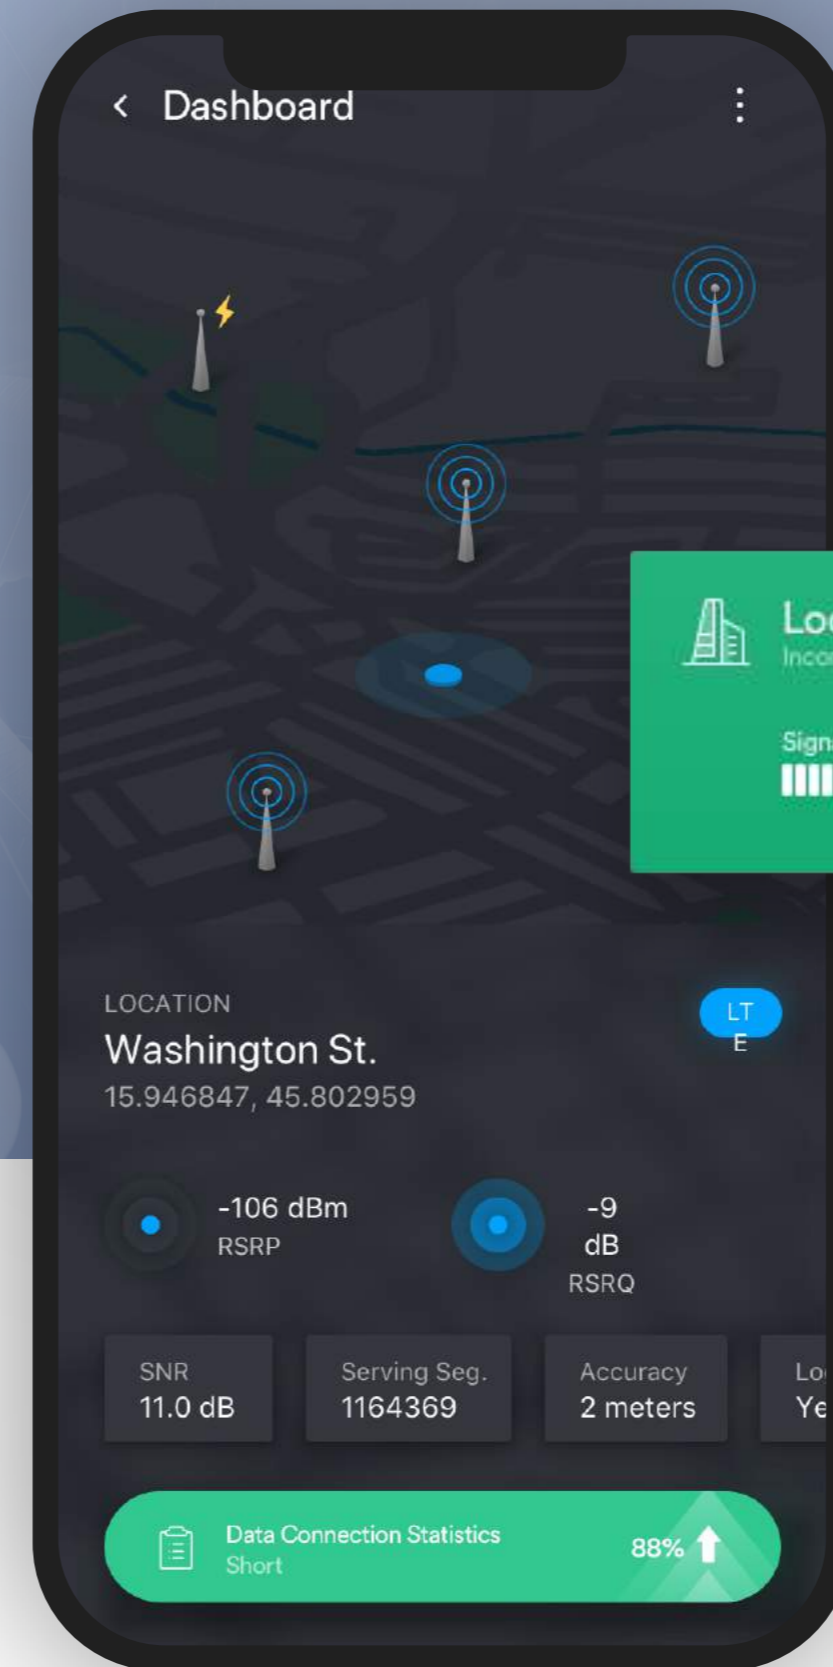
Dashboard

Lo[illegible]
Inco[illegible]

Sign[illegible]

LOCATION
Washington St.
15.946847, 45.802959

LTE

-106 dBm
RSRP

-9 dB
RSRQ

| SNR 11.0 dB | Serving Seg. 1164369 | Accuracy 2 meters | Lo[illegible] Ye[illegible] |
|---|---|---|---|

Data Connection Statistics
Short
88%